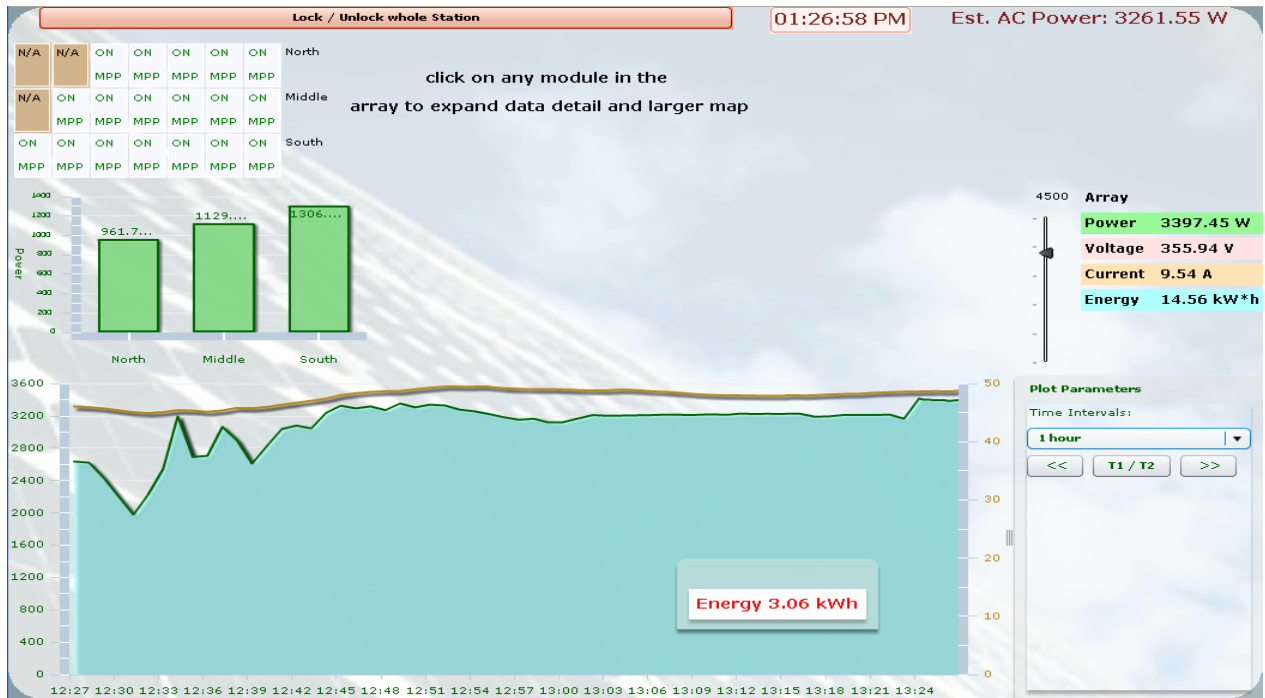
Lock / Unlock whole Station

01:26:58 PM

Est. AC Power: 3261.55 W

| N/A | N/A | ON MPP | ON MPP | ON MPP | ON MPP | ON MPP | North |
|---|---|---|---|---|---|---|---|
| N/A | ON MPP | ON MPP | ON MPP | ON MPP | ON MPP | ON MPP | Middle |
| ON MPP | ON MPP | ON MPP | ON MPP | ON MPP | ON MPP | ON MPP | South |

click on any module in the array to expand data detail and larger map

1400
1200
1000
800
600
400
200
0
Power

961.7....
1129....
1306....

North
Middle
South

4500

Array

| Power | 3397.45 W |
|---|---|
| Voltage | 355.94 V |
| Current | 9.54 A |
| Energy | 14.56 kW*h |

3600
3200
2800
2400
2000
1600
1200
800
400
0

50
40
30
20
10
0

Energy 3.06 kWh

12:27 12:30 12:33 12:36 12:39 12:42 12:45 12:48 12:51 12:54 12:57 13:00 13:03 13:06 13:09 13:12 13:15 13:18 13:21 13:24

Plot Parameters

Time Intervals:

1 hour

<<
T1 / T2
>>